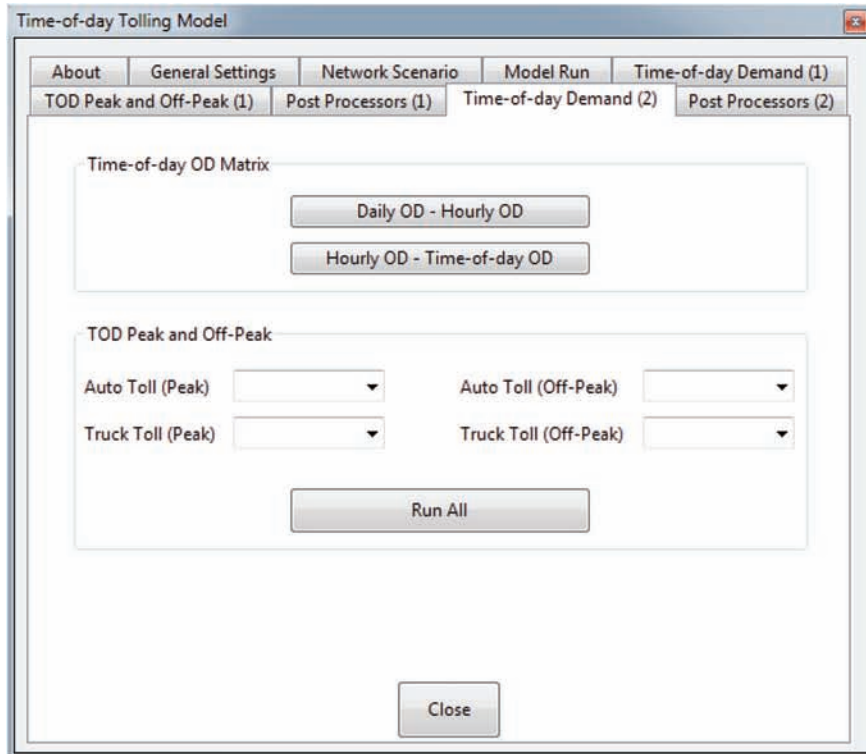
Time-of-day Tolling Model

About | General Settings | Network Scenario | Model Run | Time-of-day Demand (1)
TOD Peak and Off-Peak (1) | Post Processors (1) | Time-of-day Demand (2) | Post Processors (2)

Time-of-day OD Matrix

Daily OD - Hourly OD

Hourly OD - Time-of-day OD

TOD Peak and Off-Peak

Auto Toll (Peak)

Auto Toll (Off-Peak)

Truck Toll (Peak)

Truck Toll (Off-Peak)

Run All

Close